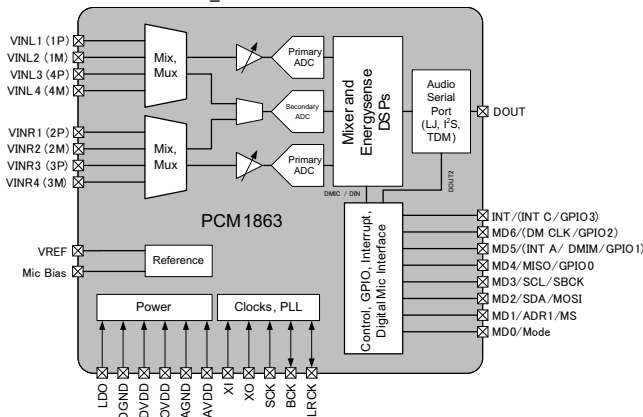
VINL1 (1P)
VINL2 (1M)
VINL3 (4P)
VINL 4 (4M)

Mix, Mux

Primary ADC

Secondary ADC

Mixer and Energysense DSPs

Audio Serial Port (LJ, I$^2$S, TDM)

DOUT

VINR1 (2P)
VINR2 (2M)
VINR3 (3P)
VINR4 (3M)

Mix, Mux

Primary ADC

DMIC / DIN

DOUT2

PCM1863

INT /(INT C /GPIO3)
MD6/(DM CLK /GPIO2)
MD5/(INT A/ DMIM /GPIO1)
MD4/MISO/GPIO0
MD3/SCL/SBCK
MD2/SDA/MOSI
MD1/ADR1/MS
MD0/Mode

Control, GPIO, Interrupt, Digital Mic Interface

VREF
Mic Bias

Reference

Power

Clocks, PLL

LDO
DGND
DVDD
IOVDD
AGND
AVDD
XI
XO
SCK
BCK
LRCK